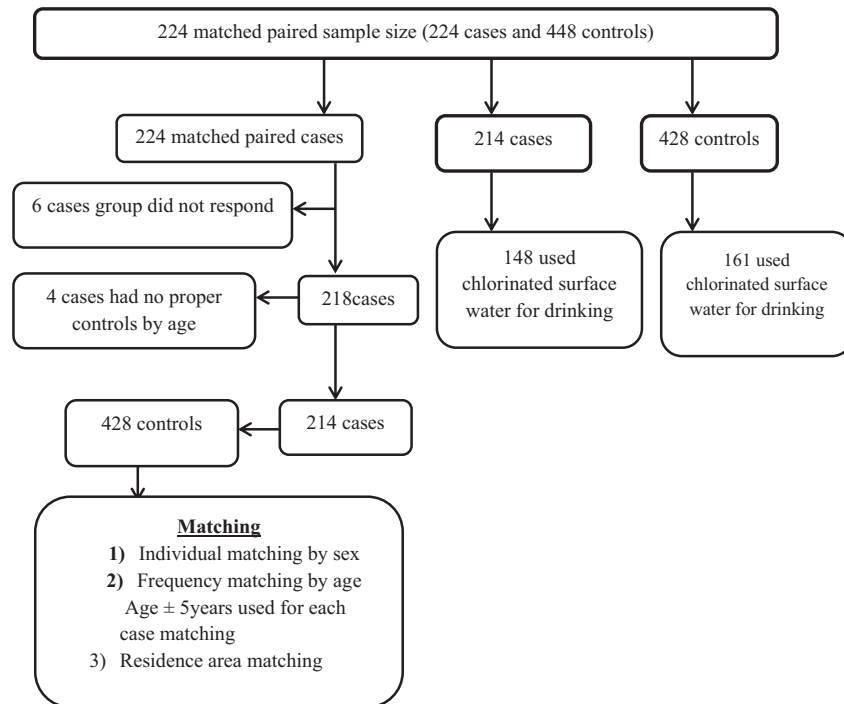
224 matched paired sample size (224 cases and 448 controls)

224 matched paired cases

214 cases

428 controls

6 cases group did not respond

148 used chlorinated surface water for drinking

161 used chlorinated surface water for drinking

4 cases had no proper controls by age

218cases

428 controls

214 cases

**Matching**

1) Individual matching by sex
2) Frequency matching by age
Age $\pm$ 5years used for each case matching
3) Residence area matching